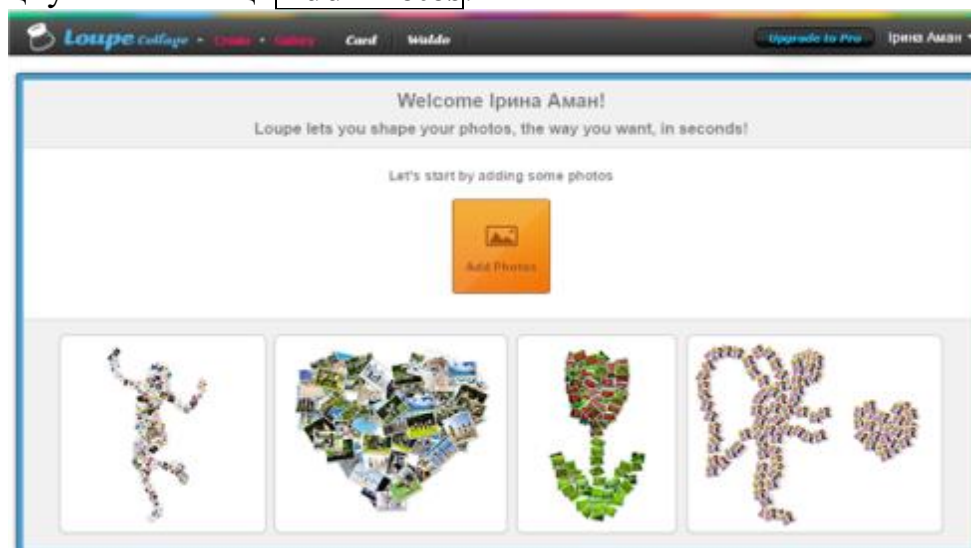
Loupe Collage • Create • Gallery Card Waldo

Upgrade to Pro Ірина Аман

Welcome Ірина Аман!

Loupe lets you shape your photos, the way you want, in seconds!

Let's start by adding some photos

Add Photos